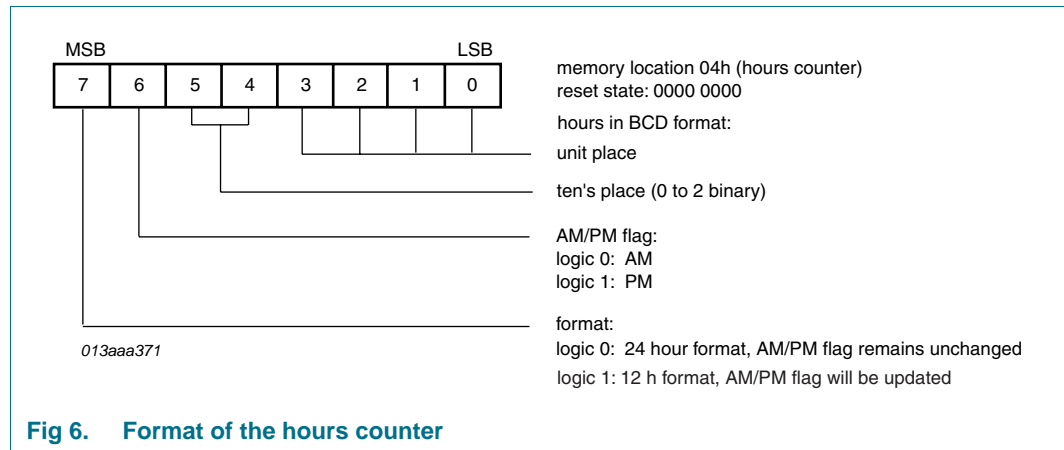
MSB LSB

| 7 | 6 | 5 | 4 | 3 | 2 | 1 | 0 |
|---|---|---|---|---|---|---|---|

memory location 04h (hours counter)
reset state: 0000 0000

hours in BCD format:

unit place

ten's place (0 to 2 binary)

AM/PM flag:
logic 0: AM
logic 1: PM

format:
logic 0: 24 hour format, AM/PM flag remains unchanged
logic 1: 12 h format, AM/PM flag will be updated

013aaa371

Fig 6. Format of the hours counter